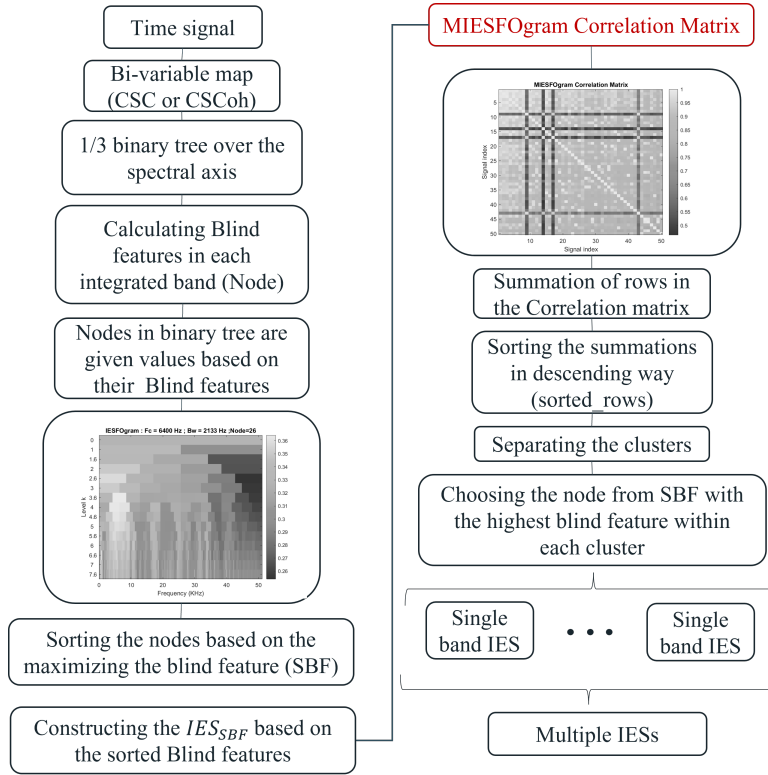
Time signal

Bi-variable map (CSC or CSCoh)

1/3 binary tree over the spectral axis

Calculating Blind features in each integrated band (Node)

Nodes in binary tree are given values based on their Blind features

IESFOgram : Fc = 6400 Hz ; Bw = 2133 Hz ;Node=26

0
1
1.6
2
2.6
3
3.6
4
4.6
5
5.6
6
6.6
7
7.6

Level k

0 10 20 30 40 50
Frequency (KHz)

0.36
0.35
0.34
0.33
0.32
0.31
0.3
0.29
0.28
0.27
0.26

Sorting the nodes based on the maximizing the blind feature (SBF)

Constructing the $IES_{SBF}$ based on the sorted Blind features

MIESFOgram Correlation Matrix

MIESFOgram Correlation Matrix

5
10
15
20
25
30
35
40
45
50

Signal index

10 20 30 40 50
Signal index

1
0.95
0.9
0.85
0.8
0.75
0.7
0.65
0.6
0.55
0.5

Summation of rows in the Correlation matrix

Sorting the summations in descending way (sorted_rows)

Separating the clusters

Choosing the node from SBF with the highest blind feature within each cluster

Single band IES

• • •

Single band IES

Multiple IESs